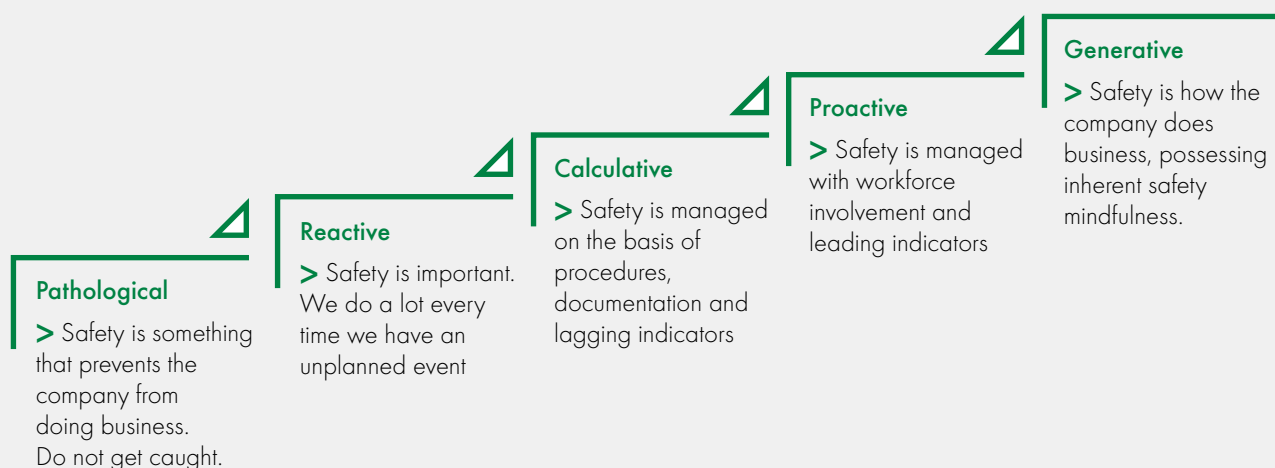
Pathological

> Safety is something that prevents the company from doing business. Do not get caught.

Reactive

> Safety is important. We do a lot every time we have an unplanned event

Calculative

> Safety is managed on the basis of procedures, documentation and lagging indicators

Proactive

> Safety is managed with workforce involvement and leading indicators

Generative

> Safety is how the company does business, possessing inherent safety mindfulness.